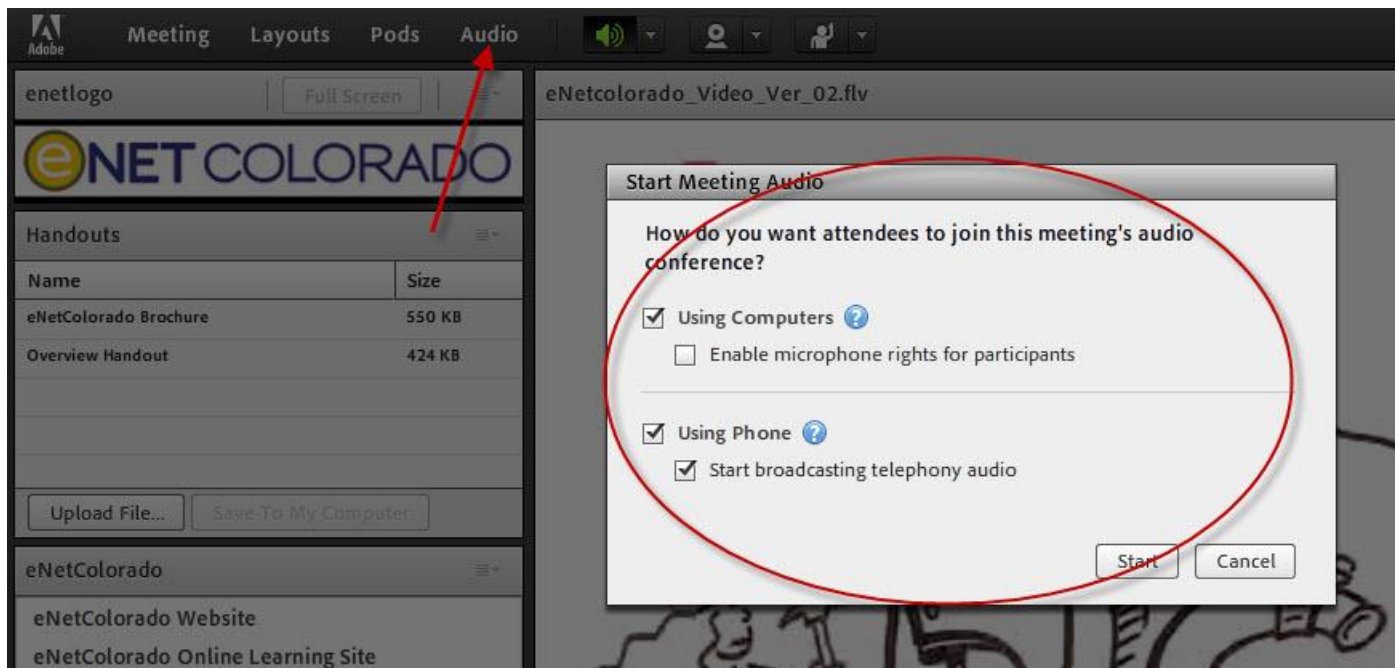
Adobe Meeting Layouts Pods Audio

enetlogo Full Screen

eNETCOLORADO

Handouts

| Name | Size |
|---|---|
| eNetColorado Brochure | 550 KB |
| Overview Handout | 424 KB |

Upload File... Save To My Computer

eNetColorado

eNetColorado Website

eNetColorado Online Learning Site

eNetcolorado_Video_Ver_02.flv

Start Meeting Audio

How do you want attendees to join this meeting's audio conference?

Using Computers

Enable microphone rights for participants

Using Phone

Start broadcasting telephony audio

Start Cancel